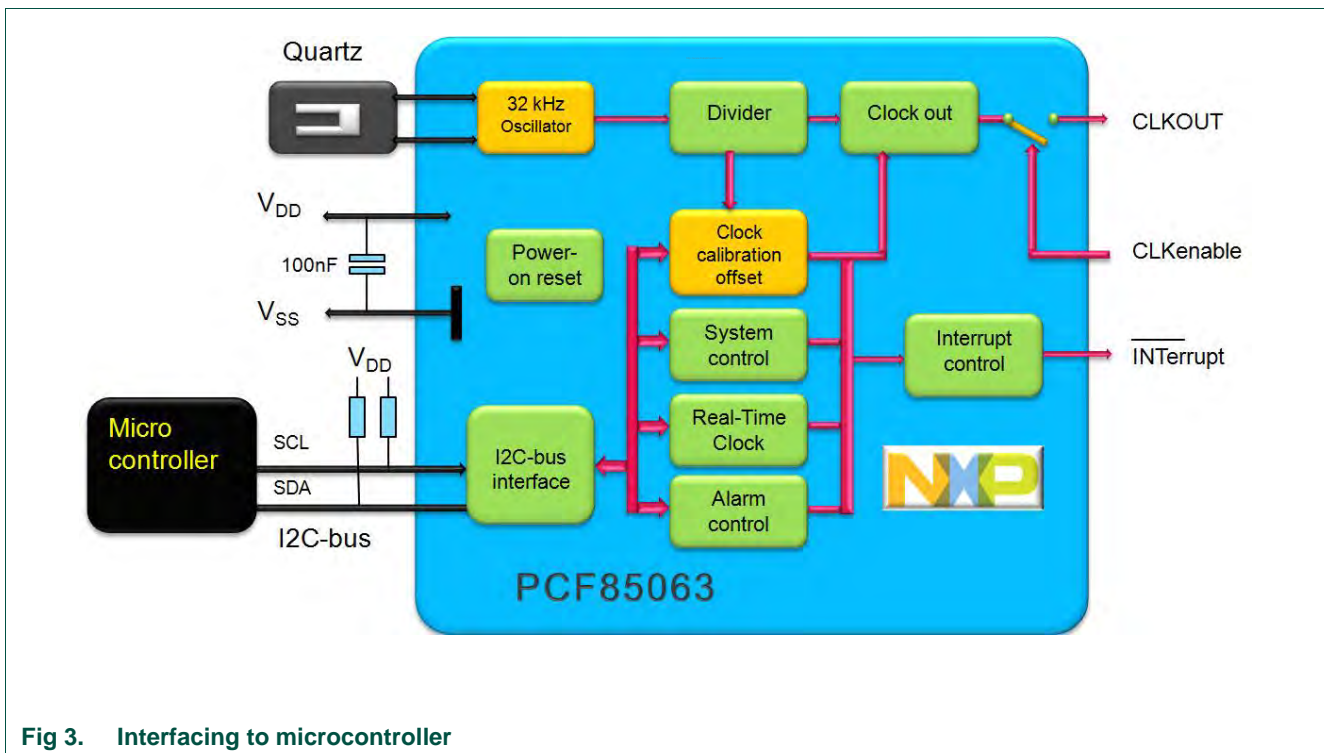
Quartz

32 kHz Oscillator

Divider

Clock out

CLKOUT

$V_{DD}$

100nF

$V_{SS}$

Power-on reset

Clock calibration offset

CLKenable

System control

Interrupt control

$\overline{\text{INT}}$errupt

$V_{DD}$

Micro controller

SCL

SDA

I2C-bus

I2C-bus interface

Real-Time Clock

Alarm control

NXP

PCF85063

Fig 3. Interfacing to microcontroller